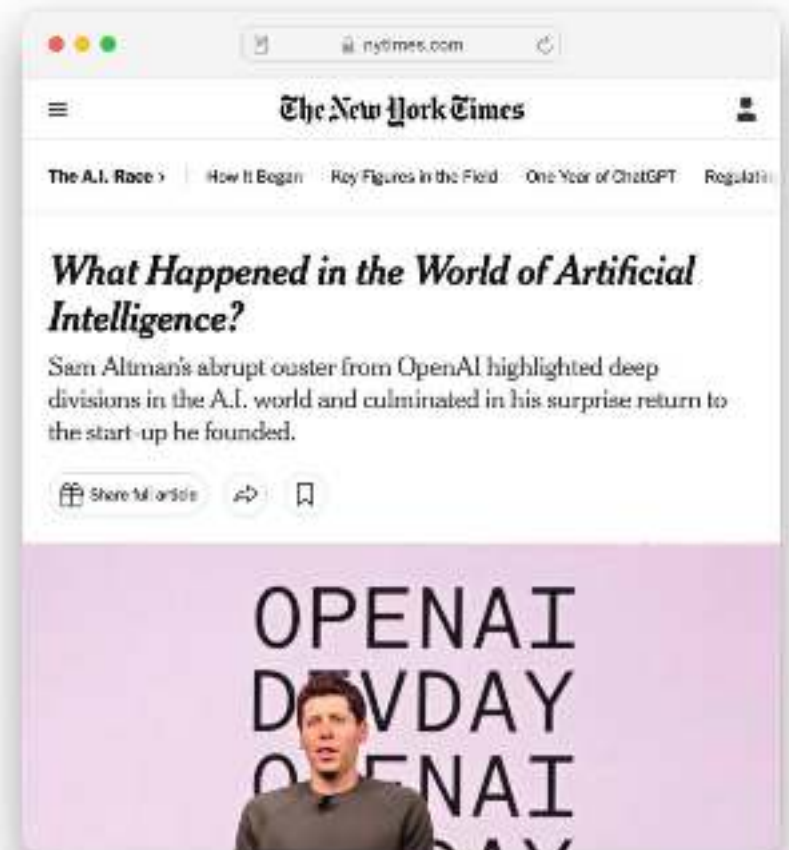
nytimes.com

The New York Times

The A.I. Race › How It Began Key Figures in the Field One Year of ChatGPT Regulati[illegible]

What Happened in the World of Artificial Intelligence?

Sam Altman's abrupt ouster from OpenAI highlighted deep divisions in the A.I. world and culminated in his surprise return to the start-up he founded.

Share full article

OPENAI
D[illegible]VDAY
O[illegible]ENAI
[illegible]DAY